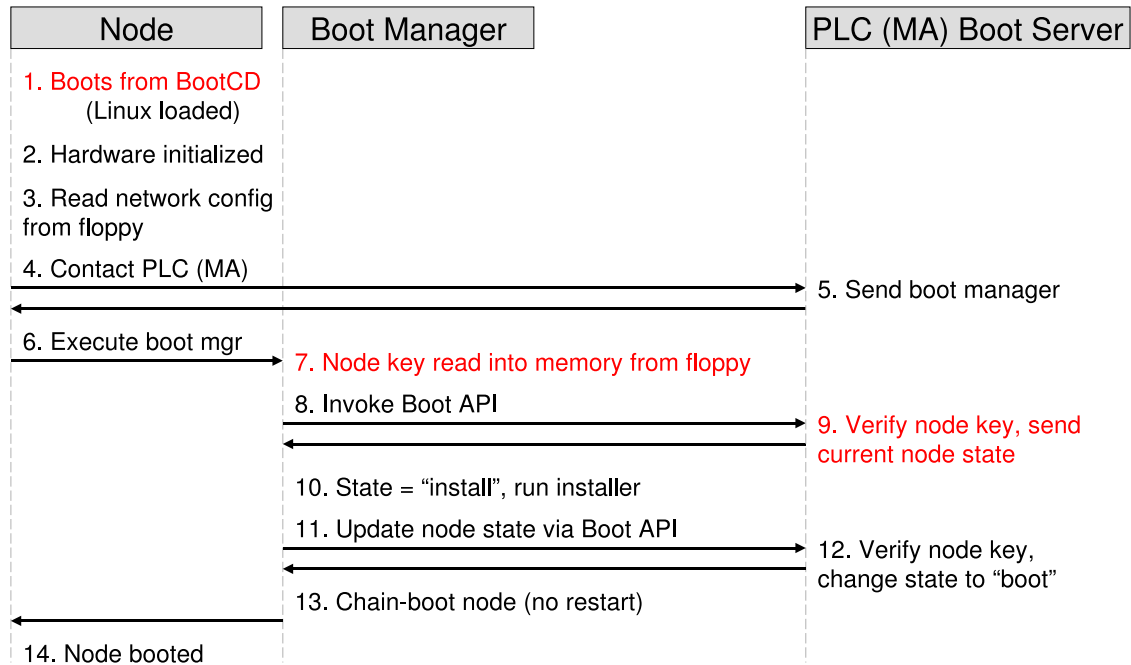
Node

Boot Manager

PLC (MA) Boot Server

1. Boots from BootCD (Linux loaded)

2. Hardware initialized

3. Read network config from floppy

4. Contact PLC (MA)

5. Send boot manager

6. Execute boot mgr

7. Node key read into memory from floppy

8. Invoke Boot API

9. Verify node key, send current node state

10. State = “install”, run installer

11. Update node state via Boot API

12. Verify node key, change state to “boot”

13. Chain-boot node (no restart)

14. Node booted